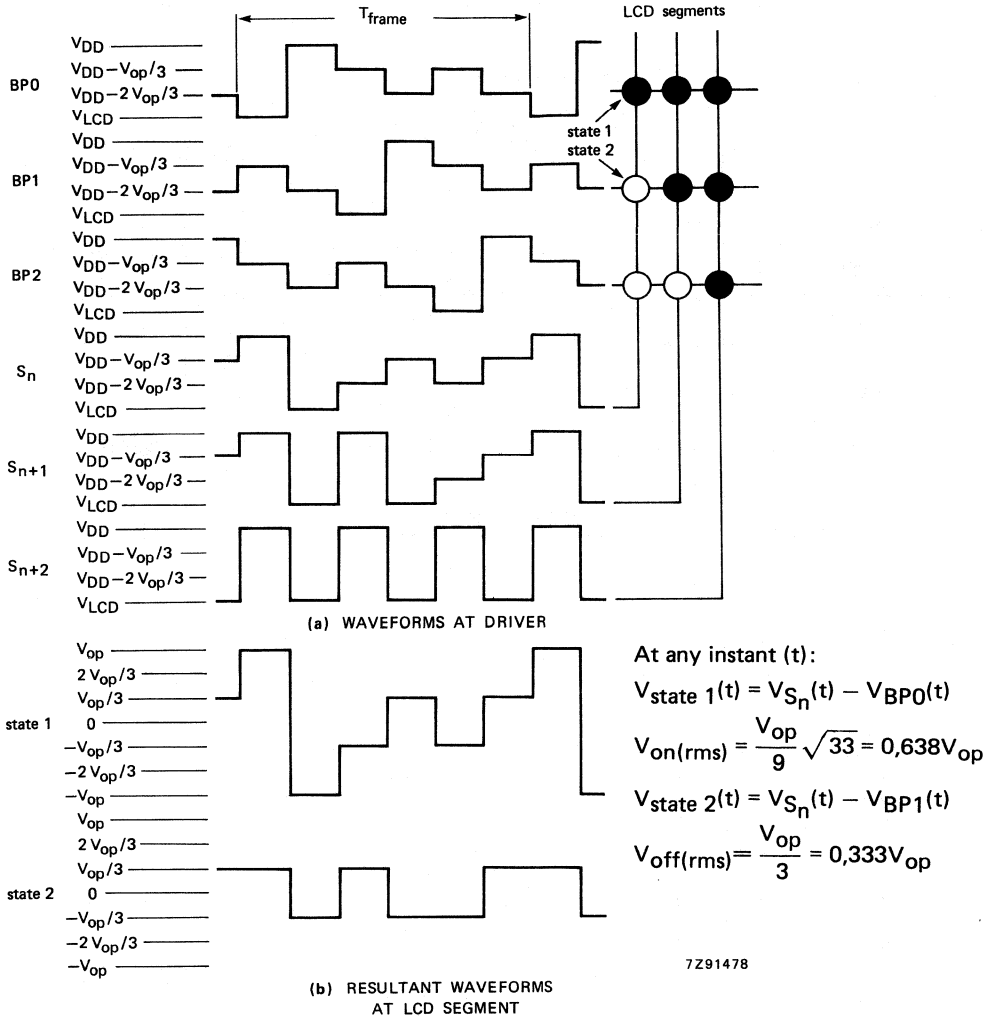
$T_{frame}$

LCD segments

BP0
$V_{DD}$
$V_{DD}-V_{op}/3$
$V_{DD}-2V_{op}/3$
$V_{LCD}$

state 1
state 2

BP1
$V_{DD}$
$V_{DD}-V_{op}/3$
$V_{DD}-2V_{op}/3$
$V_{LCD}$

BP2
$V_{DD}$
$V_{DD}-V_{op}/3$
$V_{DD}-2V_{op}/3$
$V_{LCD}$

$S_n$
$V_{DD}$
$V_{DD}-V_{op}/3$
$V_{DD}-2V_{op}/3$
$V_{LCD}$

$S_{n+1}$
$V_{DD}$
$V_{DD}-V_{op}/3$
$V_{DD}-2V_{op}/3$
$V_{LCD}$

$S_{n+2}$
$V_{DD}$
$V_{DD}-V_{op}/3$
$V_{DD}-2V_{op}/3$
$V_{LCD}$

(a) WAVEFORMS AT DRIVER

state 1
$V_{op}$
$2V_{op}/3$
$V_{op}/3$
0
$-V_{op}/3$
$-2V_{op}/3$
$-V_{op}$

state 2
$V_{op}$
$2V_{op}/3$
$V_{op}/3$
0
$-V_{op}/3$
$-2V_{op}/3$
$-V_{op}$

At any instant (t):
$V_{state\ 1}(t) = V_{S_n}(t) - V_{BP0}(t)$
$V_{on(rms)} = \frac{V_{op}}{9}\sqrt{33} = 0,638V_{op}$
$V_{state\ 2}(t) = V_{S_n}(t) - V_{BP1}(t)$
$V_{off(rms)} = \frac{V_{op}}{3} = 0,333V_{op}$

7Z91478

(b) RESULTANT WAVEFORMS AT LCD SEGMENT